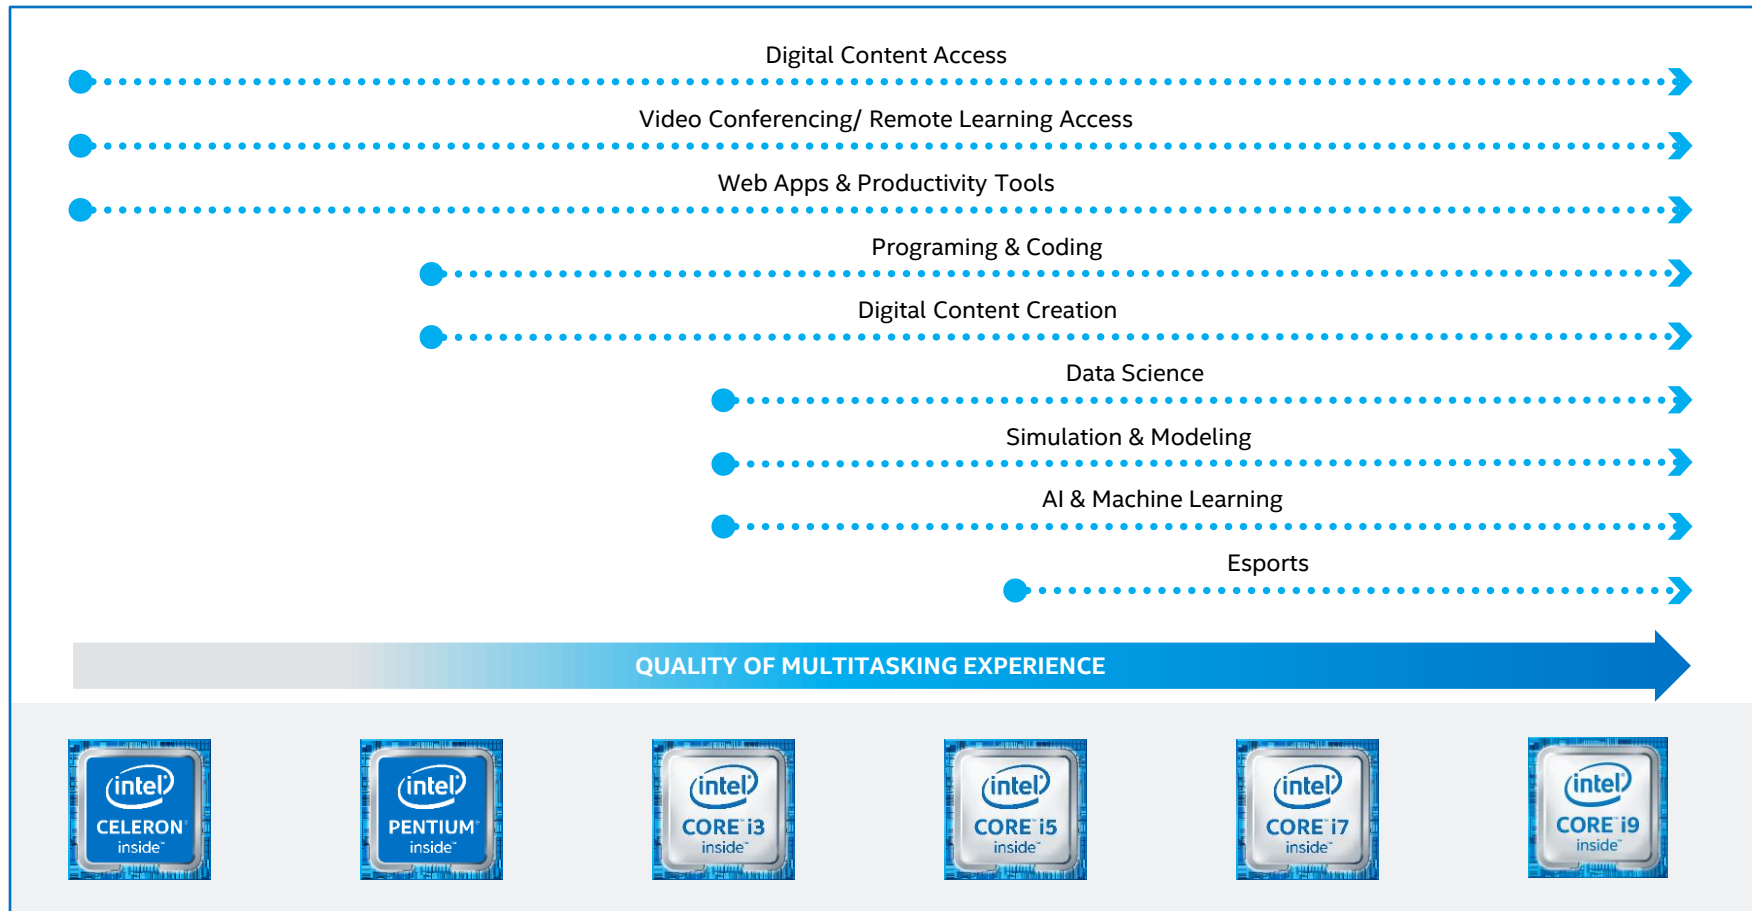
Digital Content Access

Video Conferencing/ Remote Learning Access

Web Apps & Productivity Tools

Programing & Coding

Digital Content Creation

Data Science

Simulation & Modeling

AI & Machine Learning

Esports

QUALITY OF MULTITASKING EXPERIENCE

intel CELERON inside

intel PENTIUM inside

intel CORE i3 inside

intel CORE i5 inside

intel CORE i7 inside

intel CORE i9 inside